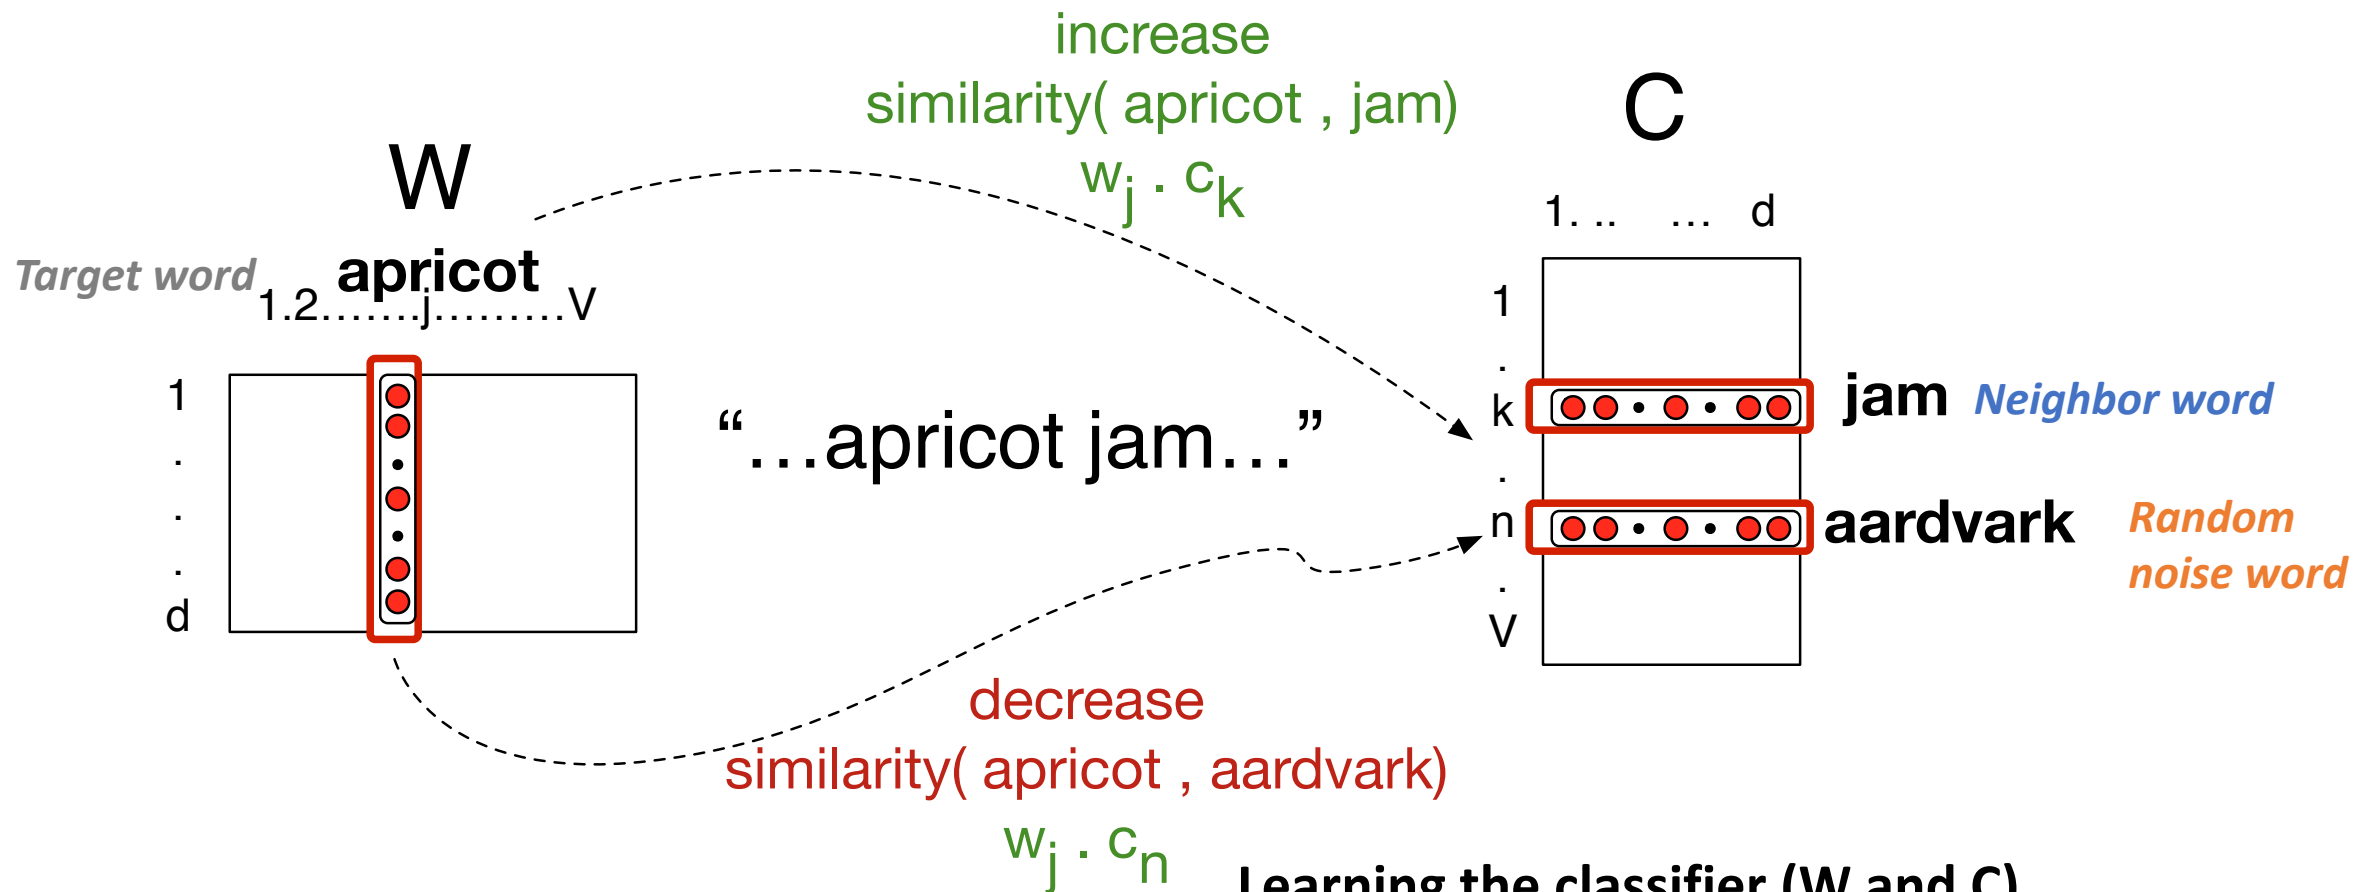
increase
similarity( apricot , jam)
$w_j \cdot c_k$

C

W

Target word
apricot
1.2…….j………V

1
.
.
.
d

"…apricot jam…"

1. ..   …   d

1
.
k
.
n
.
V

jam Neighbor word

aardvark Random noise word

decrease
similarity( apricot , aardvark)
$w_j \cdot c_n$

Learning the classifier (W and C)